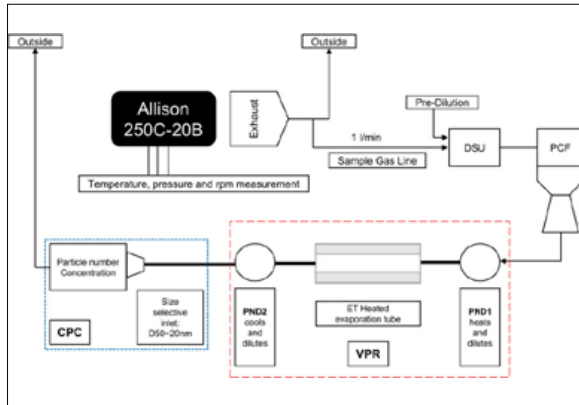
Outside

Outside

Allison 250C-20B

Exhaust

Pre-Dilution

1 l/min

DSU

PCF

Sample Gas Line

Temperature, pressure and rpm measurement

Particle number Concentration

Size selective inlet: D50~20nm

CPC

PND2 cools and dilutes

ET Heated evaporation tube

VPR

PND1 heats and dilutes